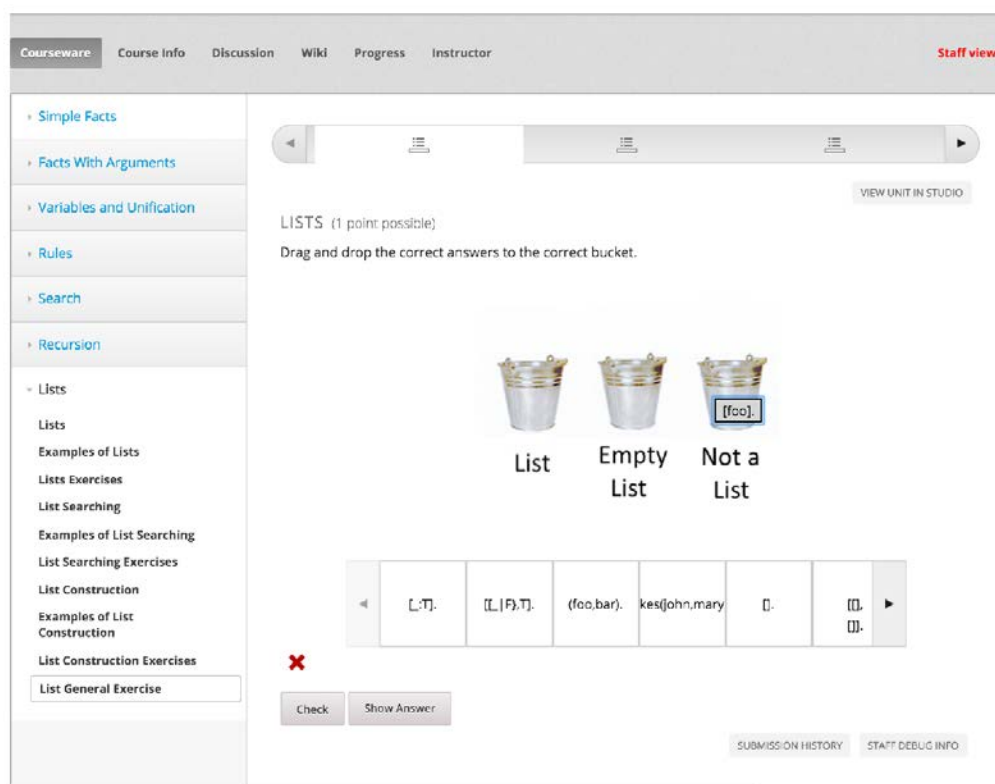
Courseware Course Info Discussion Wiki Progress Instructor Staff view

Simple Facts
Facts With Arguments
Variables and Unification
Rules
Search
Recursion
Lists

Lists
Examples of Lists
Lists Exercises
List Searching
Examples of List Searching
List Searching Exercises
List Construction
Examples of List Construction
List Construction Exercises
List General Exercise

VIEW UNIT IN STUDIO

LISTS (1 point possible)

Drag and drop the correct answers to the correct bucket.

[foo].

List

Empty List

Not a List

| [_:T]. | [[_\|F],T]. | (foo,bar). | kes(john,mary | []. | [[], []]. |

Check Show Answer

SUBMISSION HISTORY STAFF DEBUG INFO